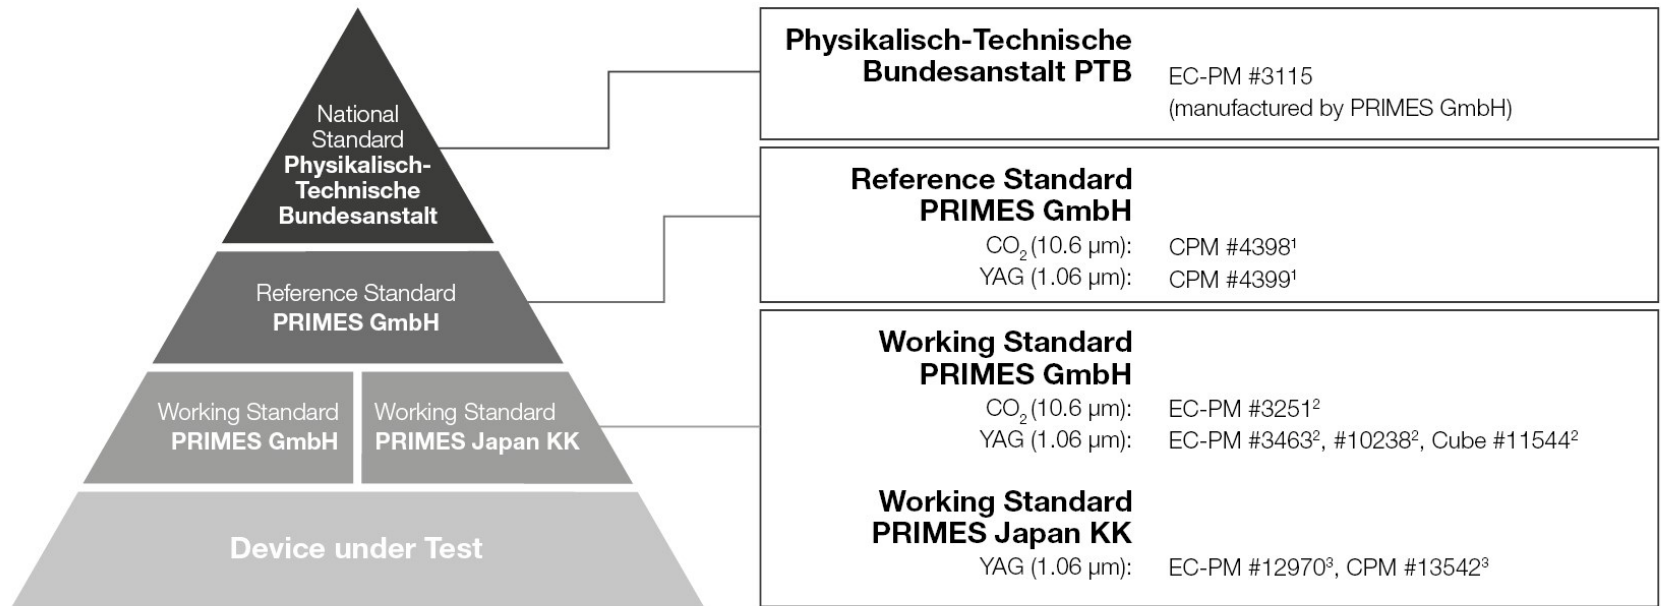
National Standard
**Physikalisch-Technische Bundesanstalt**

Reference Standard
**PRIMES GmbH**

Working Standard
**PRIMES GmbH**

Working Standard
**PRIMES Japan KK**

**Device under Test**

**Physikalisch-Technische Bundesanstalt PTB**
EC-PM #3115
(manufactured by PRIMES GmbH)

**Reference Standard PRIMES GmbH**
$CO_2$ (10.6 µm): CPM #4398$^1$
YAG (1.06 µm): CPM #4399$^1$

**Working Standard PRIMES GmbH**
$CO_2$ (10.6 µm): EC-PM #3251$^2$
YAG (1.06 µm): EC-PM #3463$^2$, #10238$^2$, Cube #11544$^2$

**Working Standard PRIMES Japan KK**
YAG (1.06 µm): EC-PM #12970$^3$, CPM #13542$^3$